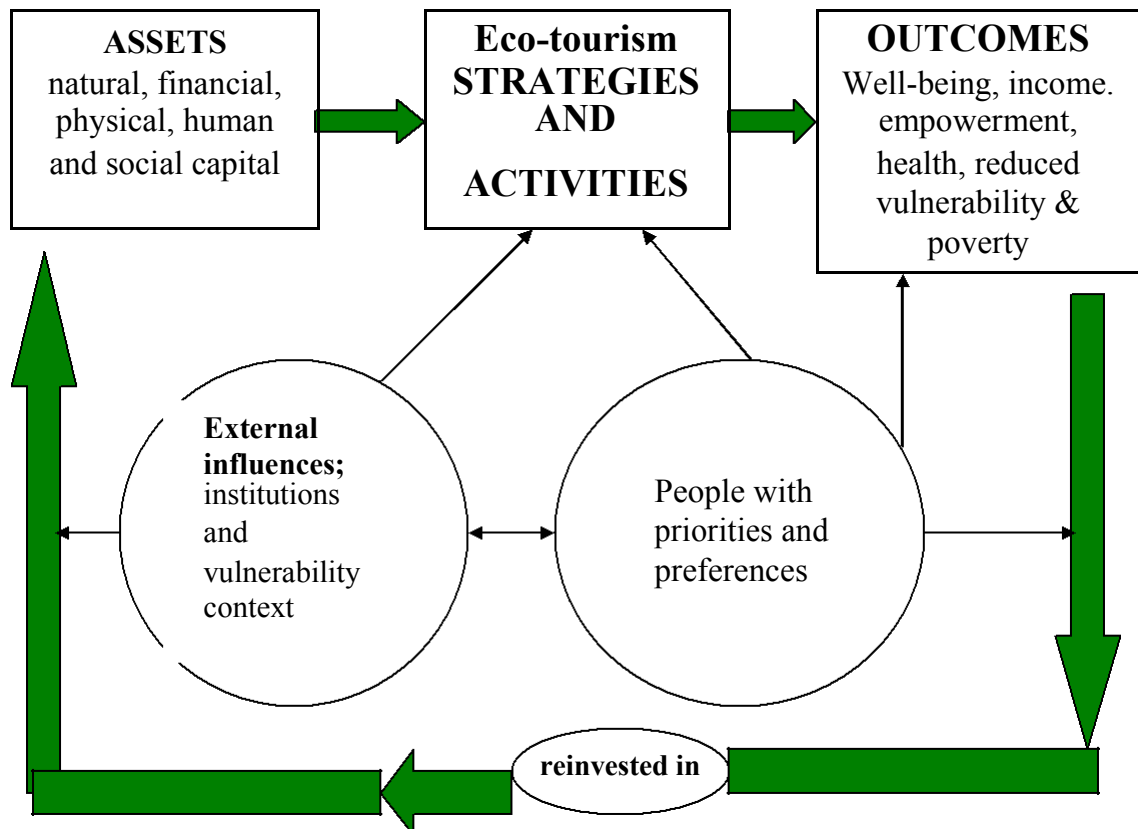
ASSETS
natural, financial, physical, human and social capital

Eco-tourism
STRATEGIES AND ACTIVITIES

OUTCOMES
Well-being, income. empowerment, health, reduced vulnerability & poverty

External influences; institutions and vulnerability context

People with priorities and preferences

reinvested in